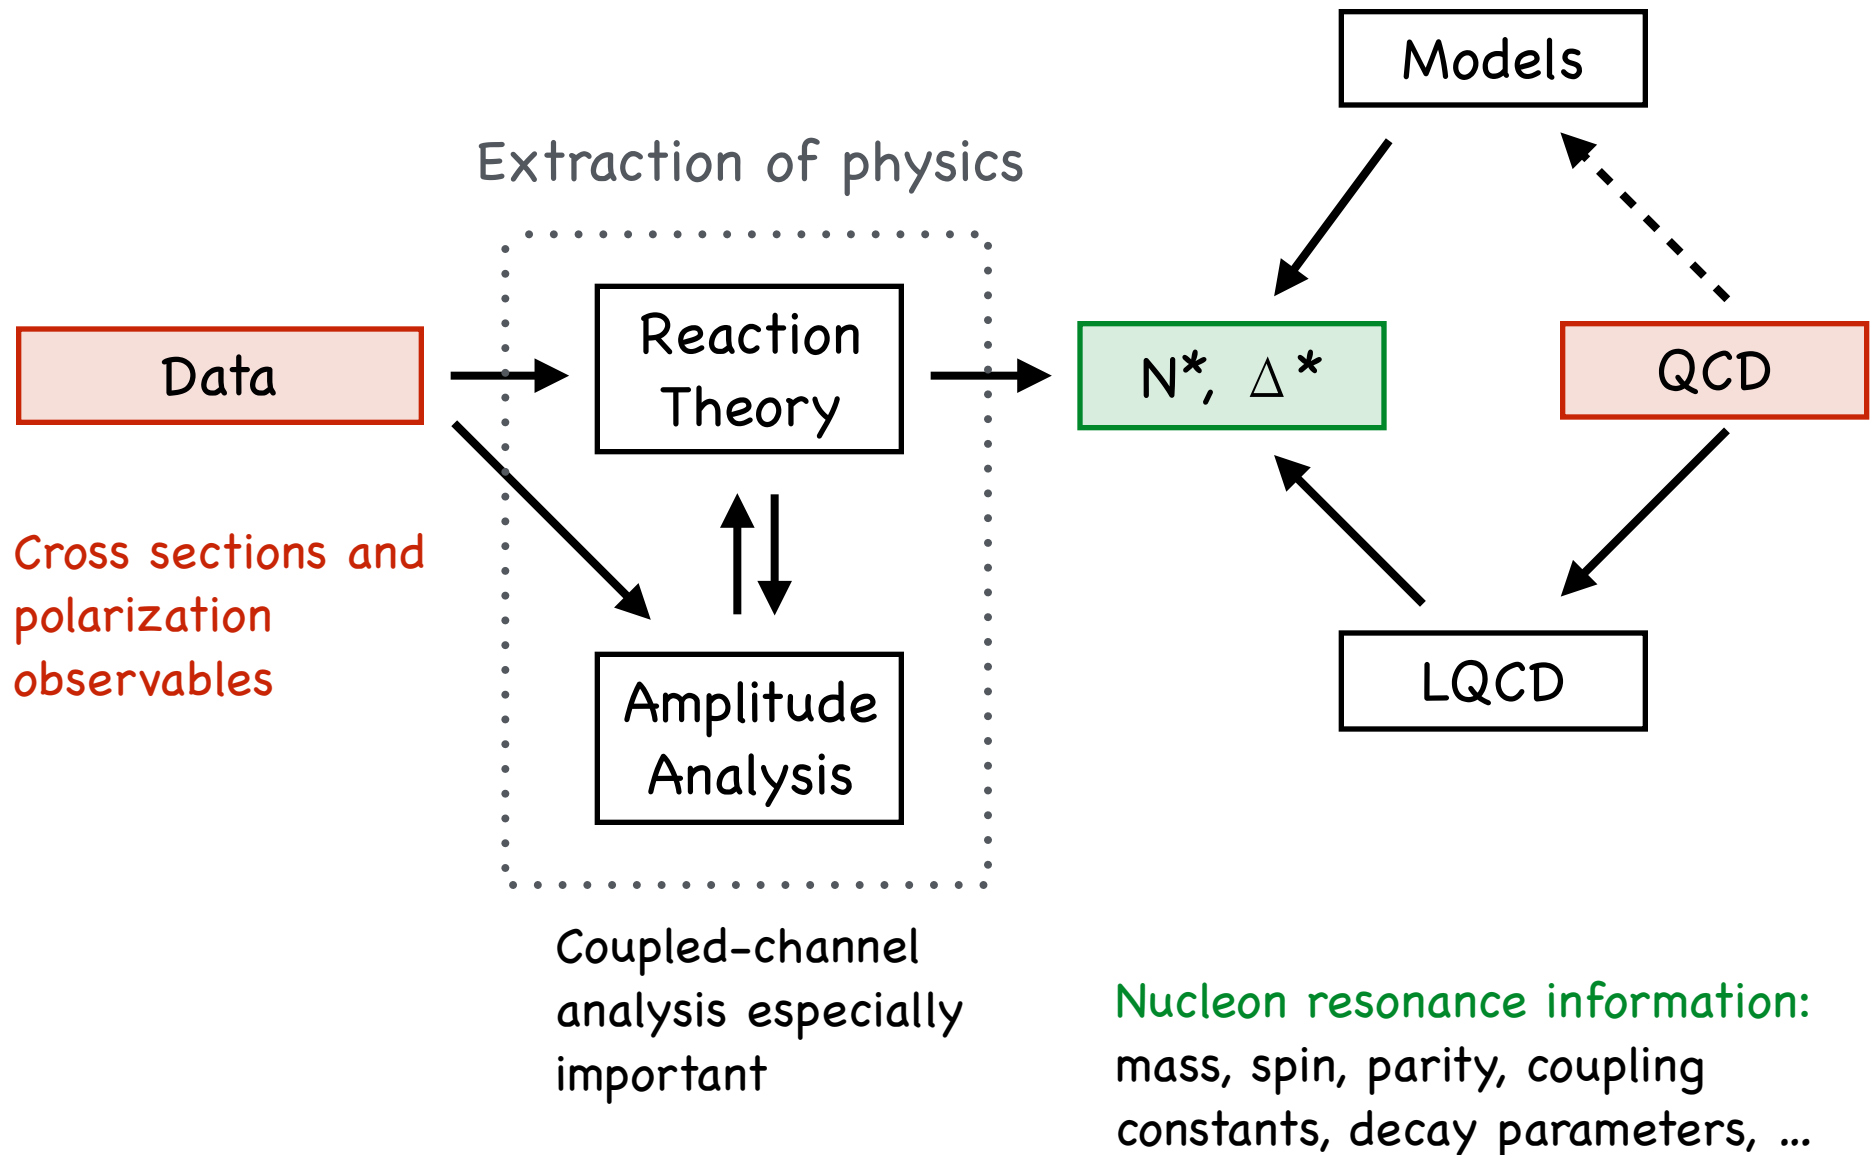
Models

Extraction of physics

Data

Reaction Theory

$N^*, \Delta^*$

QCD

Cross sections and polarization observables

Amplitude Analysis

LQCD

Coupled-channel analysis especially important

Nucleon resonance information:
mass, spin, parity, coupling constants, decay parameters, ...